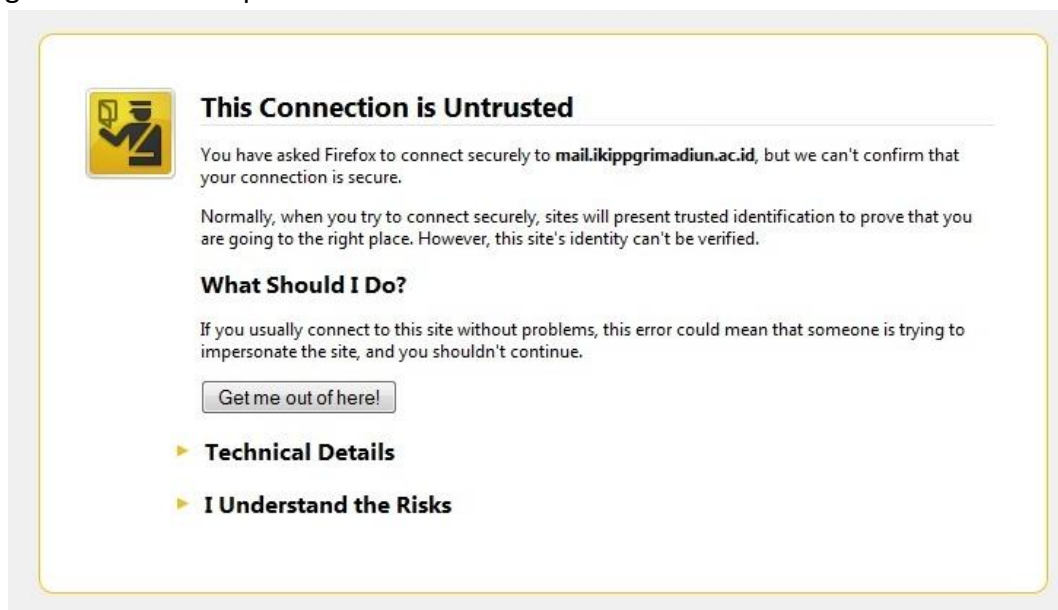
This Connection is Untrusted

You have asked Firefox to connect securely to mail.ikippgrimadiun.ac.id, but we can't confirm that your connection is secure.

Normally, when you try to connect securely, sites will present trusted identification to prove that you are going to the right place. However, this site's identity can't be verified.

What Should I Do?

If you usually connect to this site without problems, this error could mean that someone is trying to impersonate the site, and you shouldn't continue.

Get me out of here!

Technical Details

I Understand the Risks